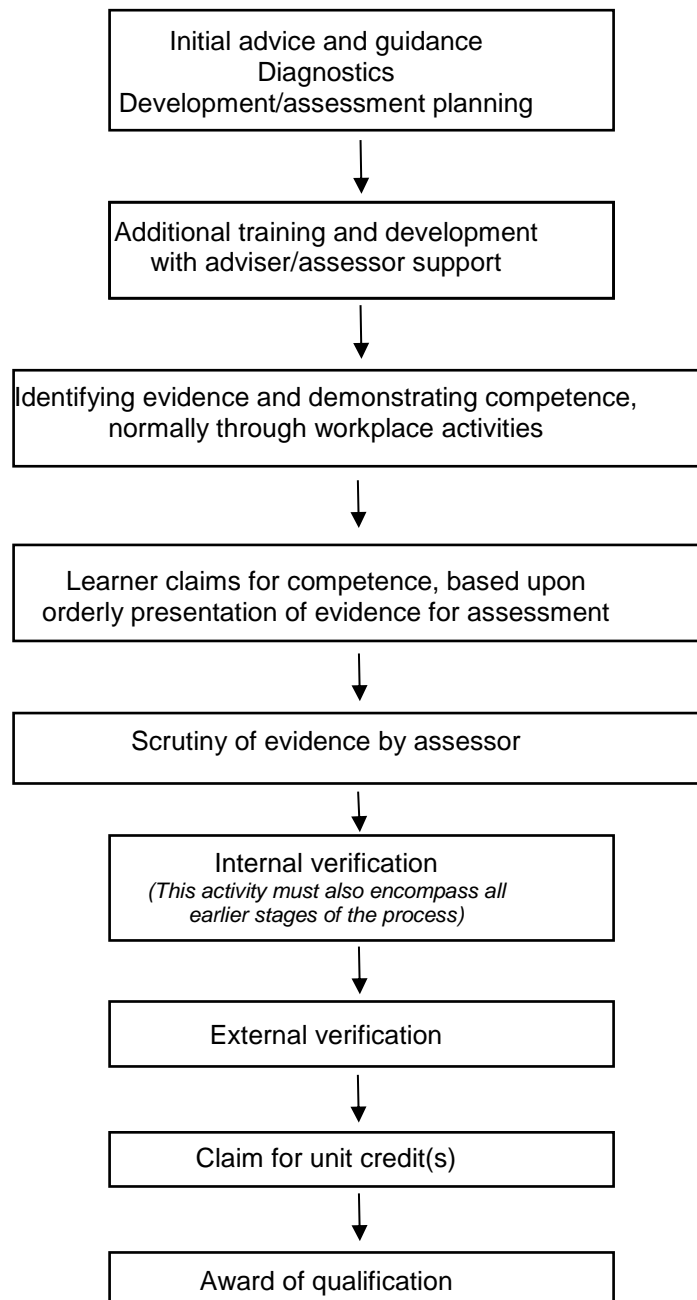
Initial advice and guidance
Diagnostics
Development/assessment planning

Additional training and development with adviser/assessor support

Identifying evidence and demonstrating competence, normally through workplace activities

Learner claims for competence, based upon orderly presentation of evidence for assessment

Scrutiny of evidence by assessor

Internal verification
(This activity must also encompass all earlier stages of the process)

External verification

Claim for unit credit(s)

Award of qualification